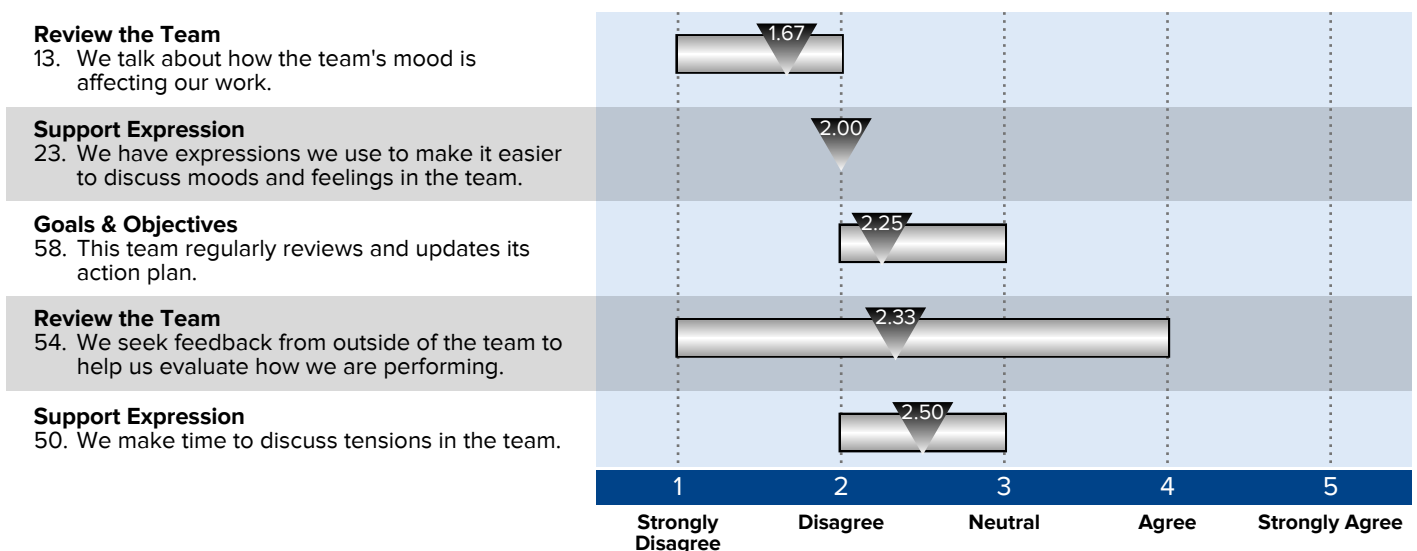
**Review the Team**
13. We talk about how the team's mood is affecting our work.

1.67

**Support Expression**
23. We have expressions we use to make it easier to discuss moods and feelings in the team.

2.00

**Goals & Objectives**
58. This team regularly reviews and updates its action plan.

2.25

**Review the Team**
54. We seek feedback from outside of the team to help us evaluate how we are performing.

2.33

**Support Expression**
50. We make time to discuss tensions in the team.

2.50

| 1 | 2 | 3 | 4 | 5 |
|---|---|---|---|---|
| Strongly Disagree | Disagree | Neutral | Agree | Strongly Agree |